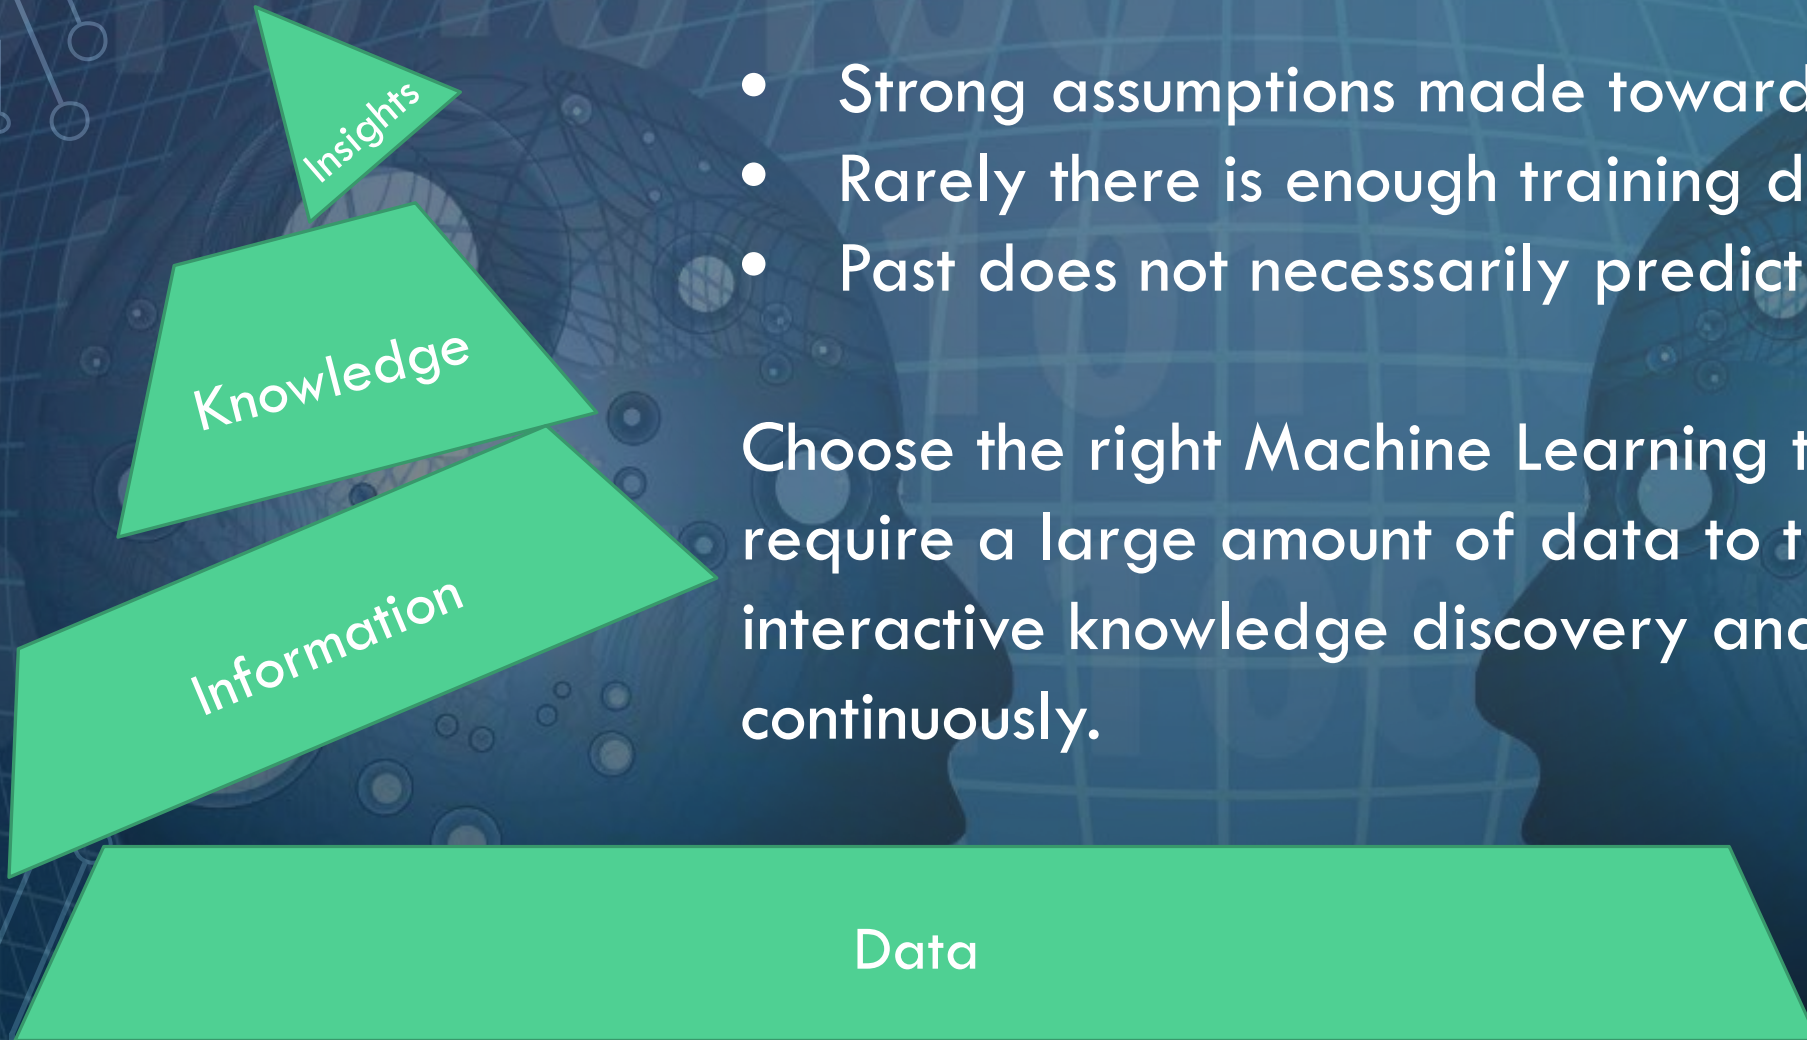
Insights

Knowledge

Information

- Strong assumptions made toward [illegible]
- Rarely there is enough training d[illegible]
- Past does not necessarily predict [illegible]

Choose the right Machine Learning t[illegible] require a large amount of data to t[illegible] interactive knowledge discovery an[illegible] continuously.

Data